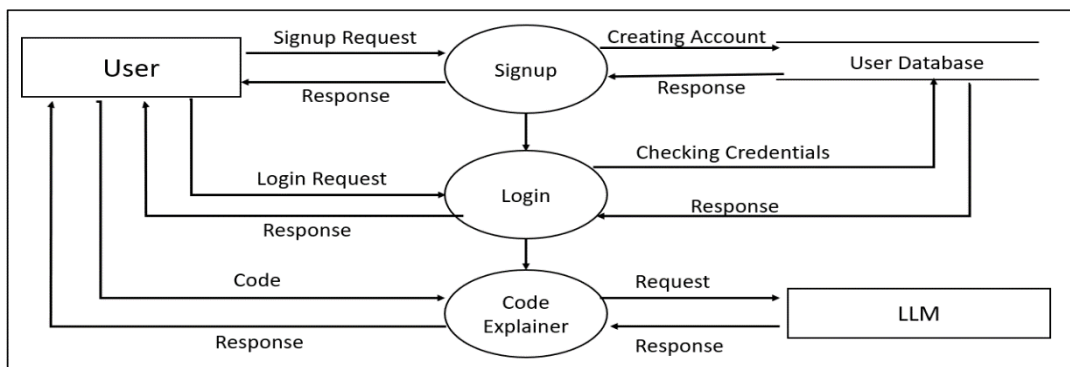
User

Signup Request

Response

Signup

Creating Account

Response

User Database

Checking Credentials

Login Request

Login

Response

Response

Code

Code Explainer

Request

LLM

Response

Response